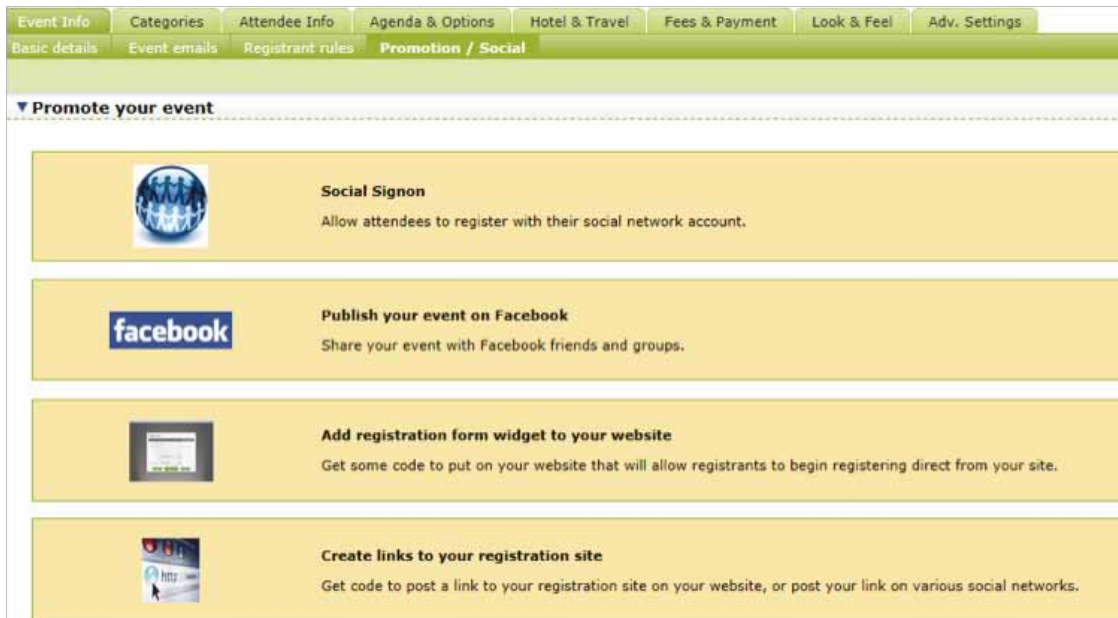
Event Info | Categories | Attendee Info | Agenda & Options | Hotel & Travel | Fees & Payment | Look & Feel | Adv. Settings

Basic details | Event emails | Registrant rules | Promotion / Social

▼ Promote your event

Social Signon
Allow attendees to register with their social network account.

facebook

Publish your event on Facebook
Share your event with Facebook friends and groups.

Add registration form widget to your website
Get some code to put on your website that will allow registrants to begin registering direct from your site.

http

Create links to your registration site
Get code to post a link to your registration site on your website, or post your link on various social networks.